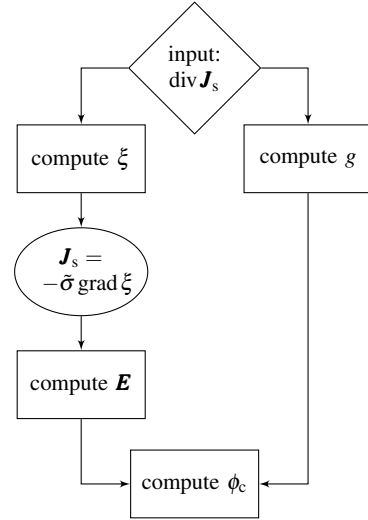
input: $\operatorname{div} \boldsymbol{J}_\mathrm{s}$

compute $\xi$

compute $g$

$\boldsymbol{J}_\mathrm{s} = -\tilde{\sigma} \operatorname{grad} \xi$

compute $\boldsymbol{E}$

compute $\phi_\mathrm{c}$